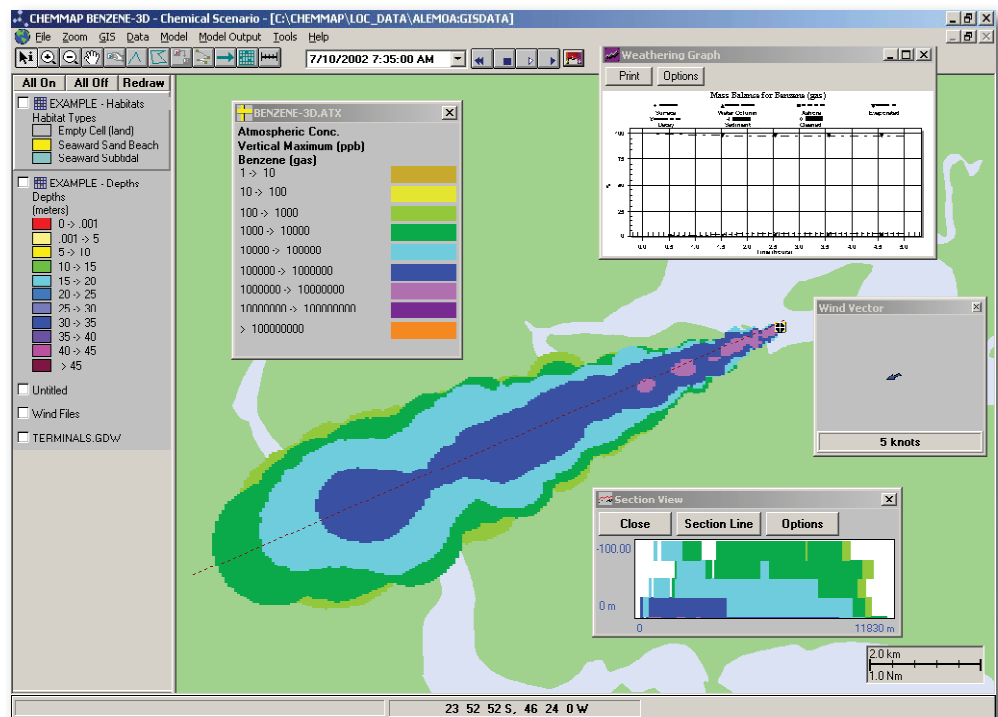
CHEMMAP BENZENE-3D - Chemical Scenario - [C:\CHEMMAP\LOC_DATA\ALEMOA:GISDATA]

File Zoom GIS Data Model Model Output Tools Help

7/10/2002 7:35:00 AM

All On | All Off | Redraw

EXAMPLE - Habitats
Habitat Types
Empty Cell (land)
Seaward Sand Beach
Seaward Subtidal

EXAMPLE - Depths
Depths (meters)
0 -> .001
.001 -> 5
5 -> 10
10 -> 15
15 -> 20
20 -> 25
25 -> 30
30 -> 35
35 -> 40
40 -> 45
> 45

Untitled

Wind Files

TERMINALS.GDW

BENZENE-3D.ATX
Atmospheric Conc.
Vertical Maximum (ppb)
Benzene (gas)
1 -> 10
10 -> 100
100 -> 1000
1000 -> 10000
10000 -> 100000
100000 -> 1000000
1000000 -> 10000000
10000000 -> 100000000
> 100000000

Weathering Graph
Print | Options
Mass Balance for Benzene (gas)
Surface | Water Column | Ashore | Evaporated
Sediment | Cleaned
100
75
50
25
0
0.0 0.5 1.0 1.5 2.0 2.5 3.0 3.5 4.0 4.5 5.0
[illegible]

Wind Vector
5 knots

Section View
Close | Section Line | Options
-100.00
0 m
0
11830 m

2.0 km
1.0 Nm

23 52 52 S, 46 24 0 W